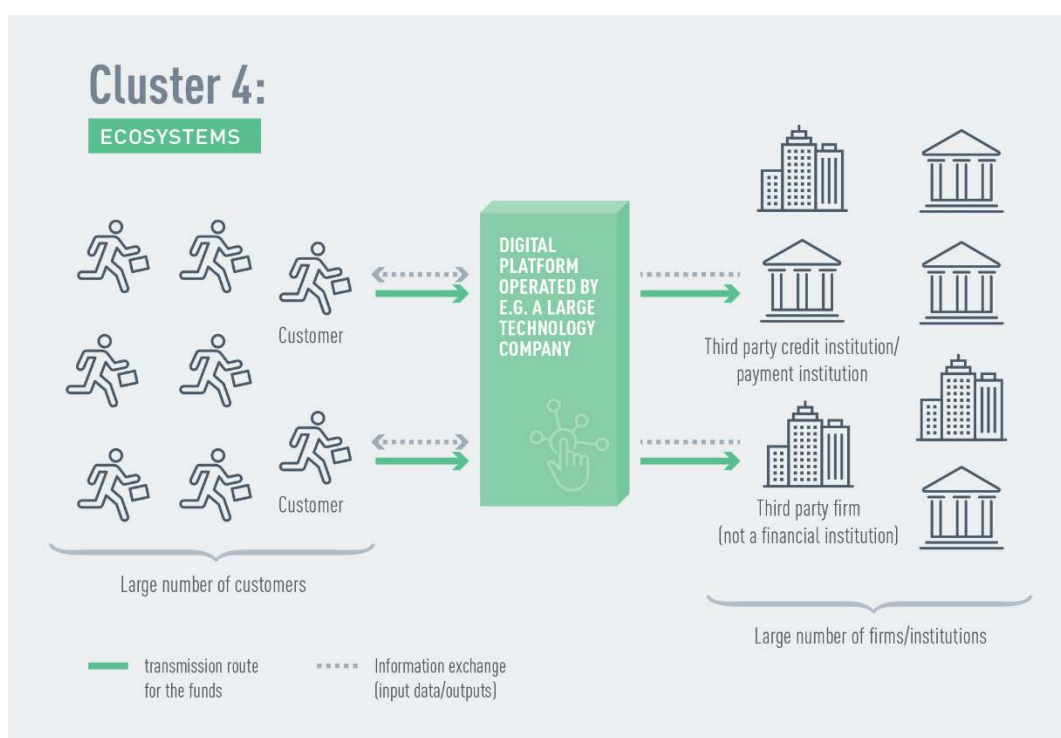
Cluster 4:

ECOSYSTEMS

Customer

Customer

Large number of customers

DIGITAL PLATFORM OPERATED BY E.G. A LARGE TECHNOLOGY COMPANY

Third party credit institution/ payment institution

Third party firm (not a financial institution)

Large number of firms/institutions

transmission route for the funds

Information exchange (input data/outputs)